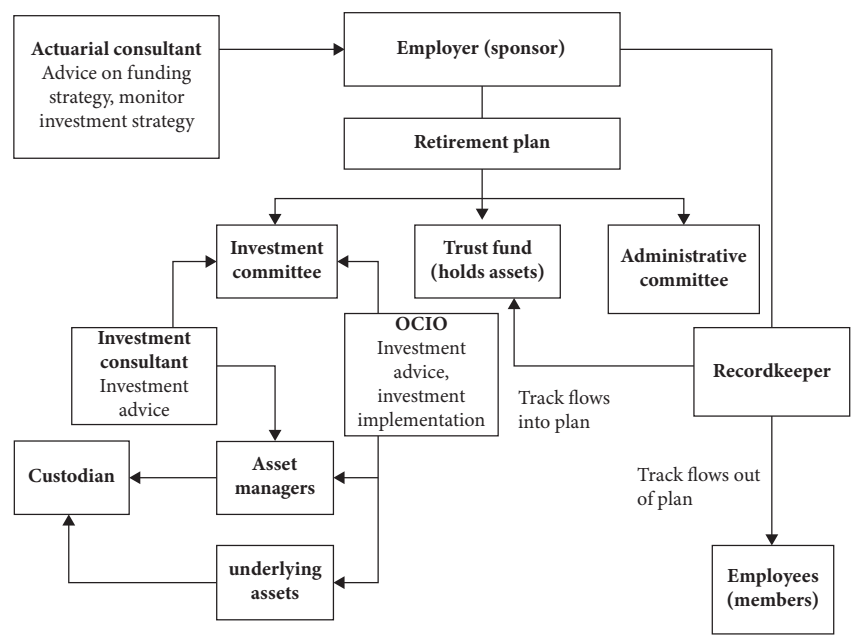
**Actuarial consultant**
Advice on funding strategy, monitor investment strategy

**Employer (sponsor)**

**Retirement plan**

**Investment committee**

**Trust fund (holds assets)**

**Administrative committee**

**Investment consultant**
Investment advice

**OCIO**
Investment advice, investment implementation

Track flows into plan

**Recordkeeper**

**Custodian**

**Asset managers**

Track flows out of plan

**underlying assets**

**Employees (members)**